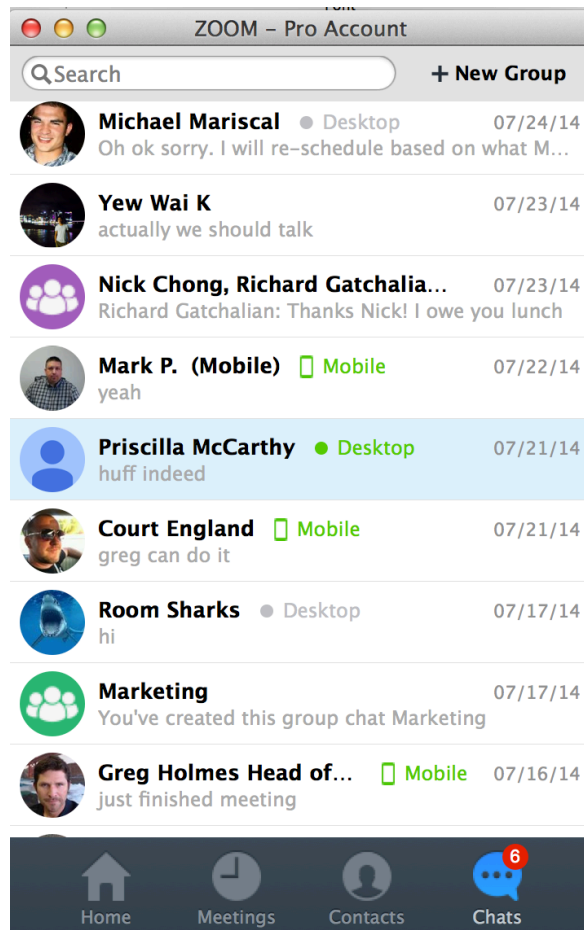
ZOOM – Pro Account

Search

+ New Group

Michael Mariscal Desktop 07/24/14
Oh ok sorry. I will re-schedule based on what M...

Yew Wai K 07/23/14
actually we should talk

Nick Chong, Richard Gatchalia... 07/23/14
Richard Gatchalian: Thanks Nick! I owe you lunch

Mark P. (Mobile) Mobile 07/22/14
yeah

Priscilla McCarthy Desktop 07/21/14
huff indeed

Court England Mobile 07/21/14
greg can do it

Room Sharks Desktop 07/17/14
hi

Marketing 07/17/14
You've created this group chat Marketing

Greg Holmes Head of... Mobile 07/16/14
just finished meeting

Home Meetings Contacts 6 Chats